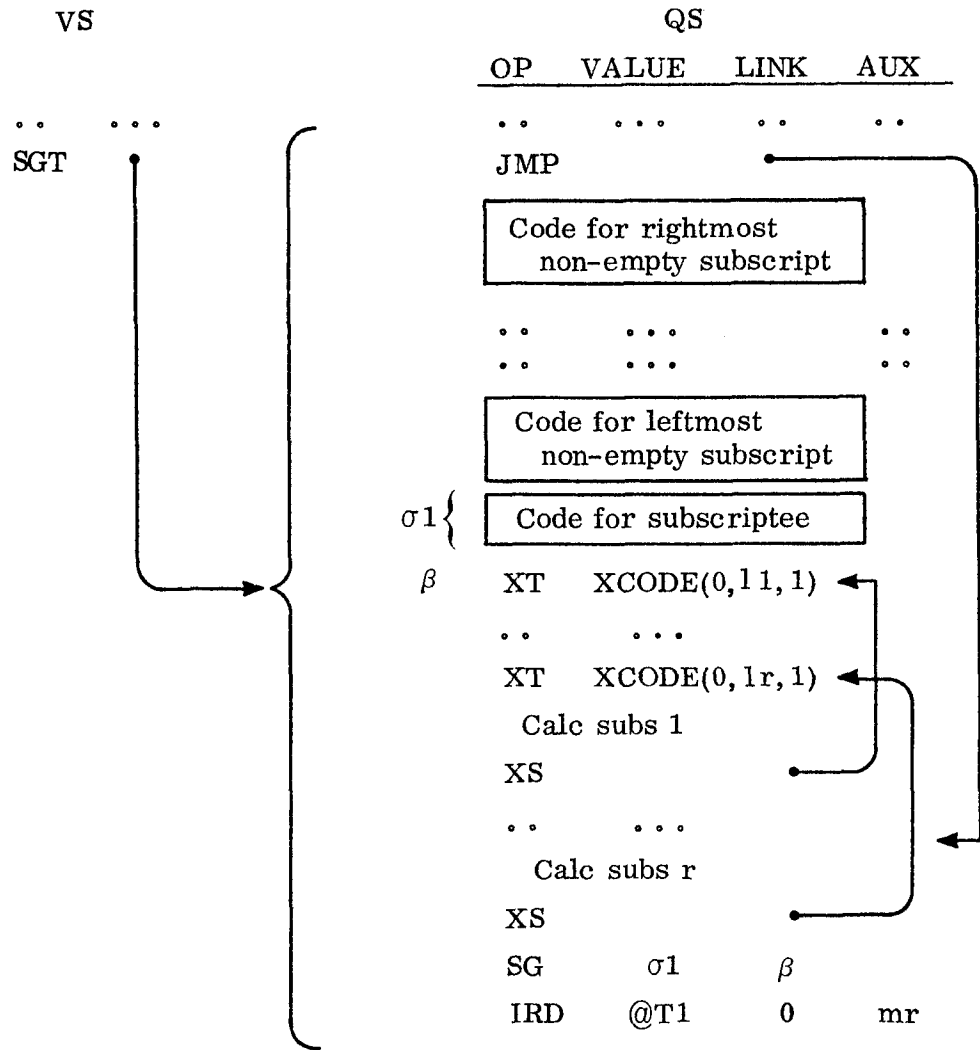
VS

QS

| OP | VALUE | LINK | AUX |
|---|---|---|---|
| .. | ... | .. | .. |
| JMP | | | |

SGT

Code for rightmost non-empty subscript

.. ... ..
.. ... ..

Code for leftmost non-empty subscript

$\sigma 1$ Code for subscriptee

$\beta$ XT XCODE(0, l1, 1)

.. ...

XT XCODE(0, lr, 1)

Calc subs 1

XS

.. ...

Calc subs r

XS

SG $\sigma 1$ $\beta$

IRD @T1 0 mr